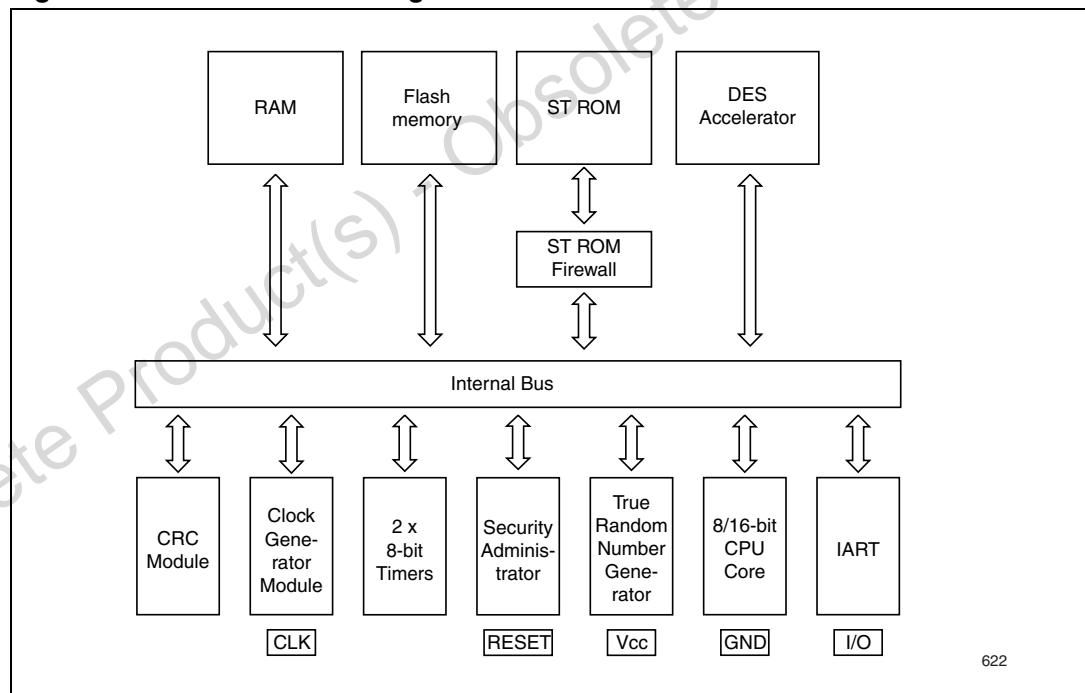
RAM

Flash memory

ST ROM

DES Accelerator

ST ROM Firewall

Internal Bus

CRC Module

Clock Generator Module

2 x 8-bit Timers

Security Administrator

True Random Number Generator

8/16-bit CPU Core

IART

CLK

RESET

Vcc

GND

I/O

622

ete Product(s) - Obsolete